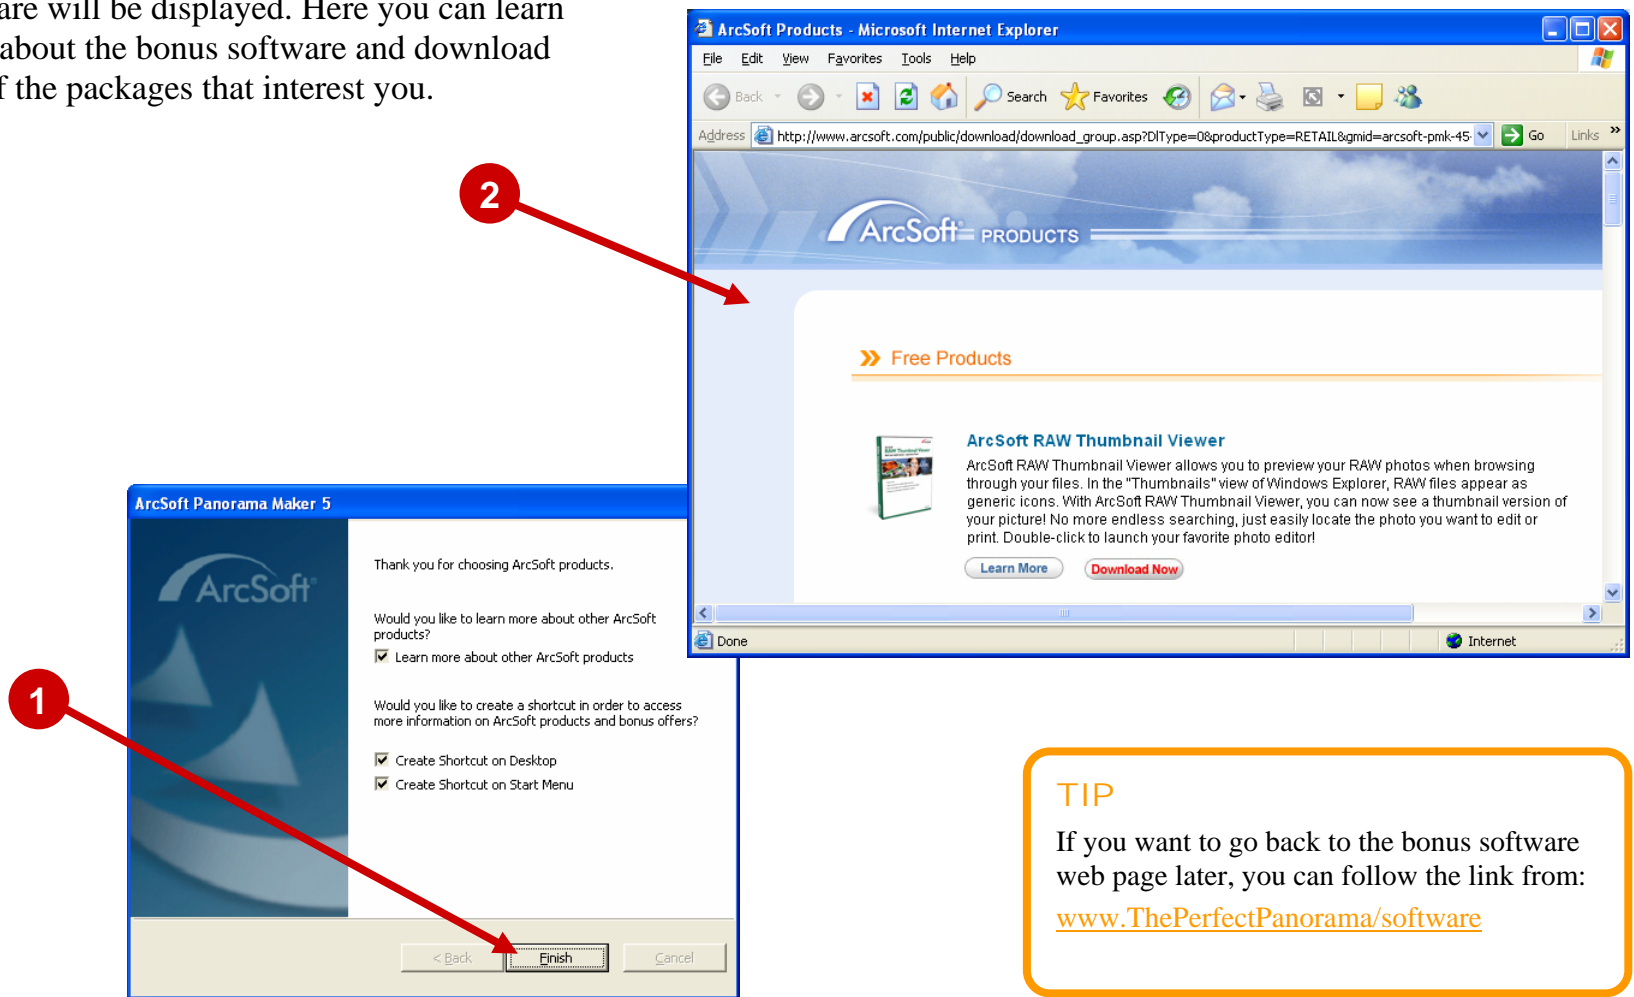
are will be displayed. Here you can learn about the bonus software and download f the packages that interest you.

ArcSoft Products - Microsoft Internet Explorer

File Edit View Favorites Tools Help

Back Search Favorites

Address http://www.arcsoft.com/public/download/download_group.asp?DlType=0&productType=RETAIL&gmid=arcsoft-pmk-45 Go Links

ArcSoft PRODUCTS

Free Products

ArcSoft RAW Thumbnail Viewer

ArcSoft RAW Thumbnail Viewer allows you to preview your RAW photos when browsing through your files. In the "Thumbnails" view of Windows Explorer, RAW files appear as generic icons. With ArcSoft RAW Thumbnail Viewer, you can now see a thumbnail version of your picture! No more endless searching, just easily locate the photo you want to edit or print. Double-click to launch your favorite photo editor!

Learn More Download Now

Done Internet

2

ArcSoft Panorama Maker 5

ArcSoft

Thank you for choosing ArcSoft products.

Would you like to learn more about other ArcSoft products?

Learn more about other ArcSoft products

Would you like to create a shortcut in order to access more information on ArcSoft products and bonus offers?

Create Shortcut on Desktop

Create Shortcut on Start Menu

< Back Finish Cancel

1

TIP

If you want to go back to the bonus software web page later, you can follow the link from: www.ThePerfectPanorama/software